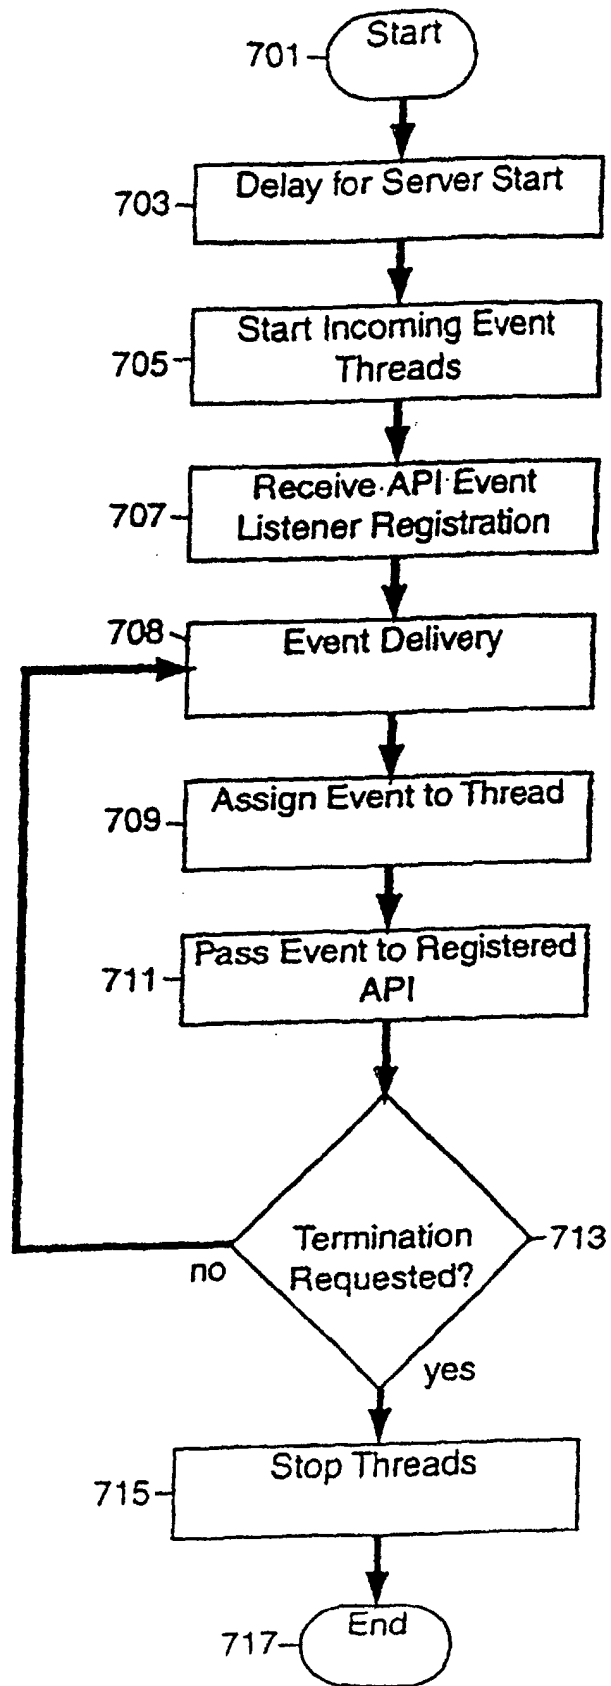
701
Start

703
Delay for Server Start

705
Start Incoming Event Threads

707
Receive API Event Listener Registration

708
Event Delivery

709
Assign Event to Thread

711
Pass Event to Registered API

713
Termination Requested?

no

yes

715
Stop Threads

717
End